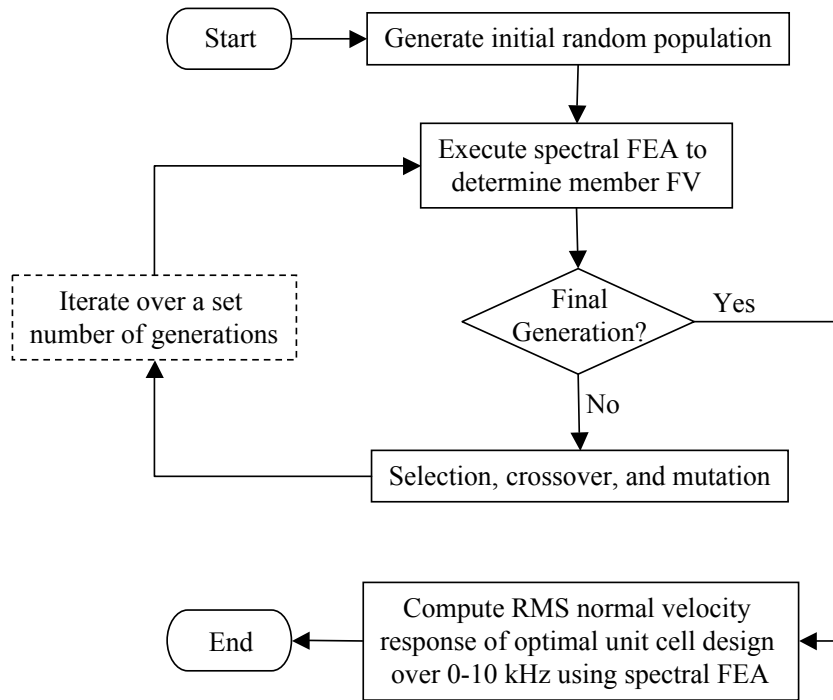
Start

Generate initial random population

Execute spectral FEA to determine member FV

Iterate over a set number of generations

Final Generation?

Yes

No

Selection, crossover, and mutation

End

Compute RMS normal velocity response of optimal unit cell design over 0-10 kHz using spectral FEA